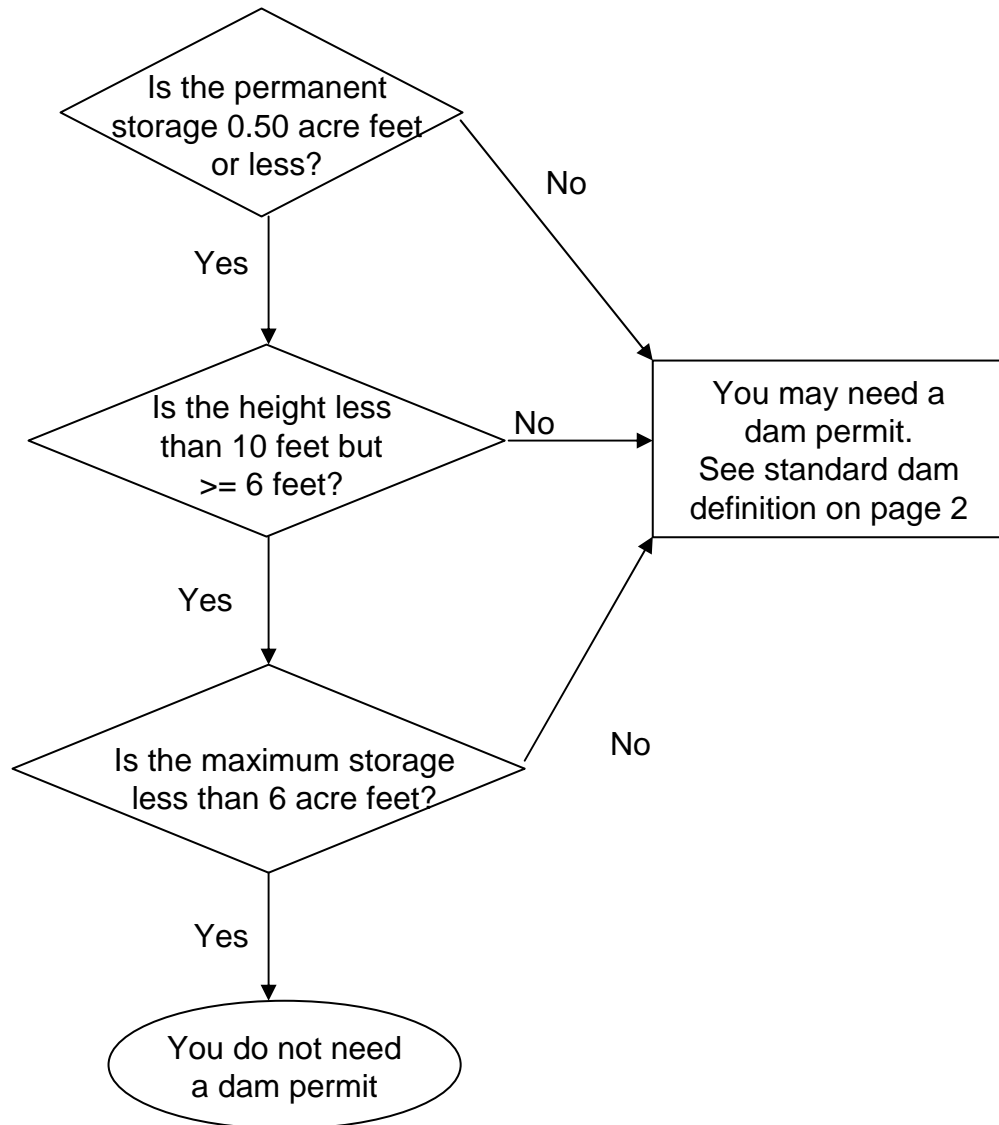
Is the permanent storage 0.50 acre feet or less?

No

Yes

Is the height less than 10 feet but >= 6 feet?

No

You may need a dam permit. See standard dam definition on page 2

Yes

No

Is the maximum storage less than 6 acre feet?

Yes

You do not need a dam permit